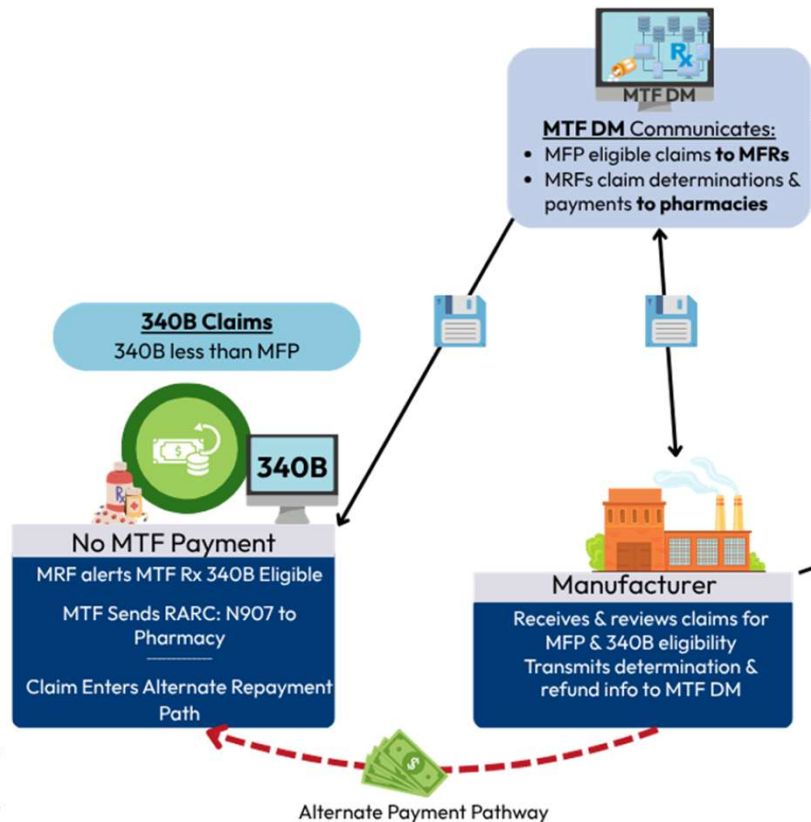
MTF DM

MTF DM Communicates:
• MFP eligible claims to MFRs
• MRFs claim determinations & payments to pharmacies

340B Claims
340B less than MFP

340B

No MTF Payment
MRF alerts MTF Rx 340B Eligible
MTF Sends RARC: N907 to Pharmacy
Claim Enters Alternate Repayment Path

Manufacturer
Receives & reviews claims for MFP & 340B eligibility
Transmits determination & refund info to MTF DM

Alternate Payment Pathway